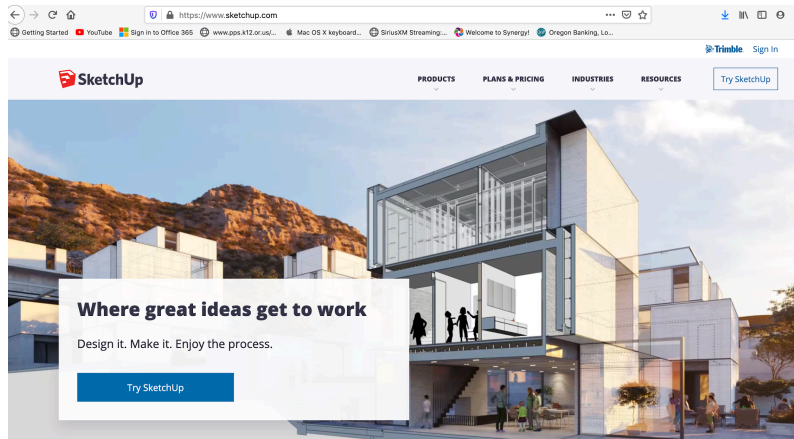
https://www.sketchup.com

Getting Started YouTube Sign in to Office 365 www.pps.k12.or.us/... Mac OS X keyboard... SiriusXM Streaming:... Welcome to Synergy! Oregon Banking, Lo...

Trimble Sign In

SketchUp

PRODUCTS PLANS & PRICING INDUSTRIES RESOURCES Try SketchUp

Where great ideas get to work

Design it. Make it. Enjoy the process.

Try SketchUp